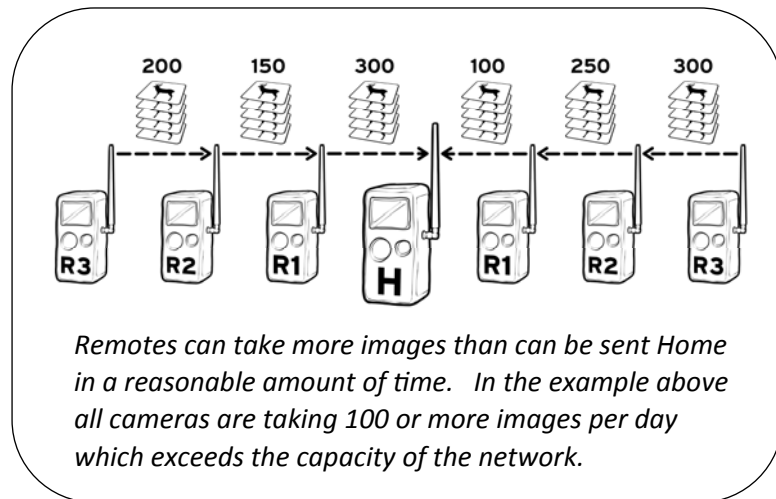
200 150 300 100 250 300

R3 R2 R1 H R1 R2 R3

*Remotes can take more images than can be sent Home in a reasonable amount of time. In the example above all cameras are taking 100 or more images per day which exceeds the capacity of the network.*